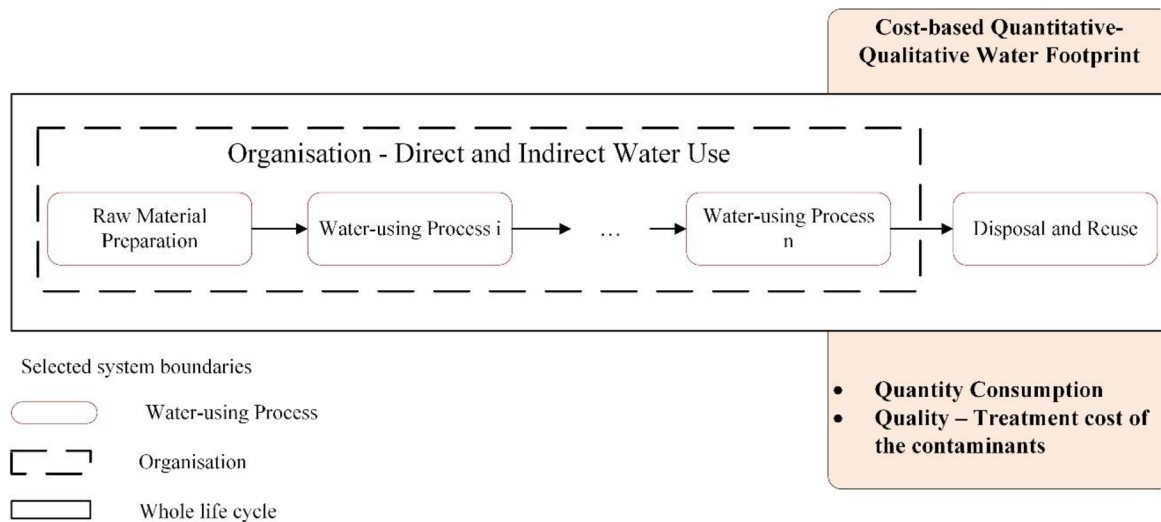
Cost-based Quantitative-Qualitative Water Footprint

Organisation - Direct and Indirect Water Use

Raw Material Preparation

Water-using Process i

…

Water-using Process n

Disposal and Reuse

Selected system boundaries

Water-using Process

Organisation

Whole life cycle

- Quantity Consumption
- Quality – Treatment cost of the contaminants